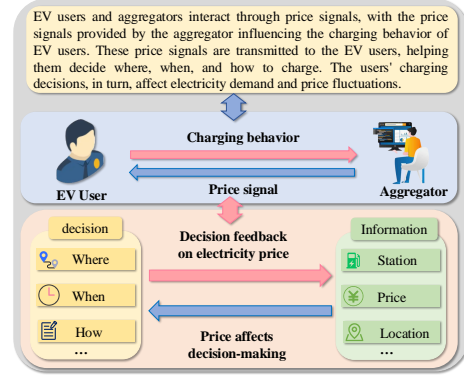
EV users and aggregators interact through price signals, with the price signals provided by the aggregator influencing the charging behavior of EV users. These price signals are transmitted to the EV users, helping them decide where, when, and how to charge. The users' charging decisions, in turn, affect electricity demand and price fluctuations.

Charging behavior

EV User

Price signal

Aggregator

decision

Where

When

How

...

Decision feedback on electricity price

Price affects decision-making

Information

Station

Price

Location

...